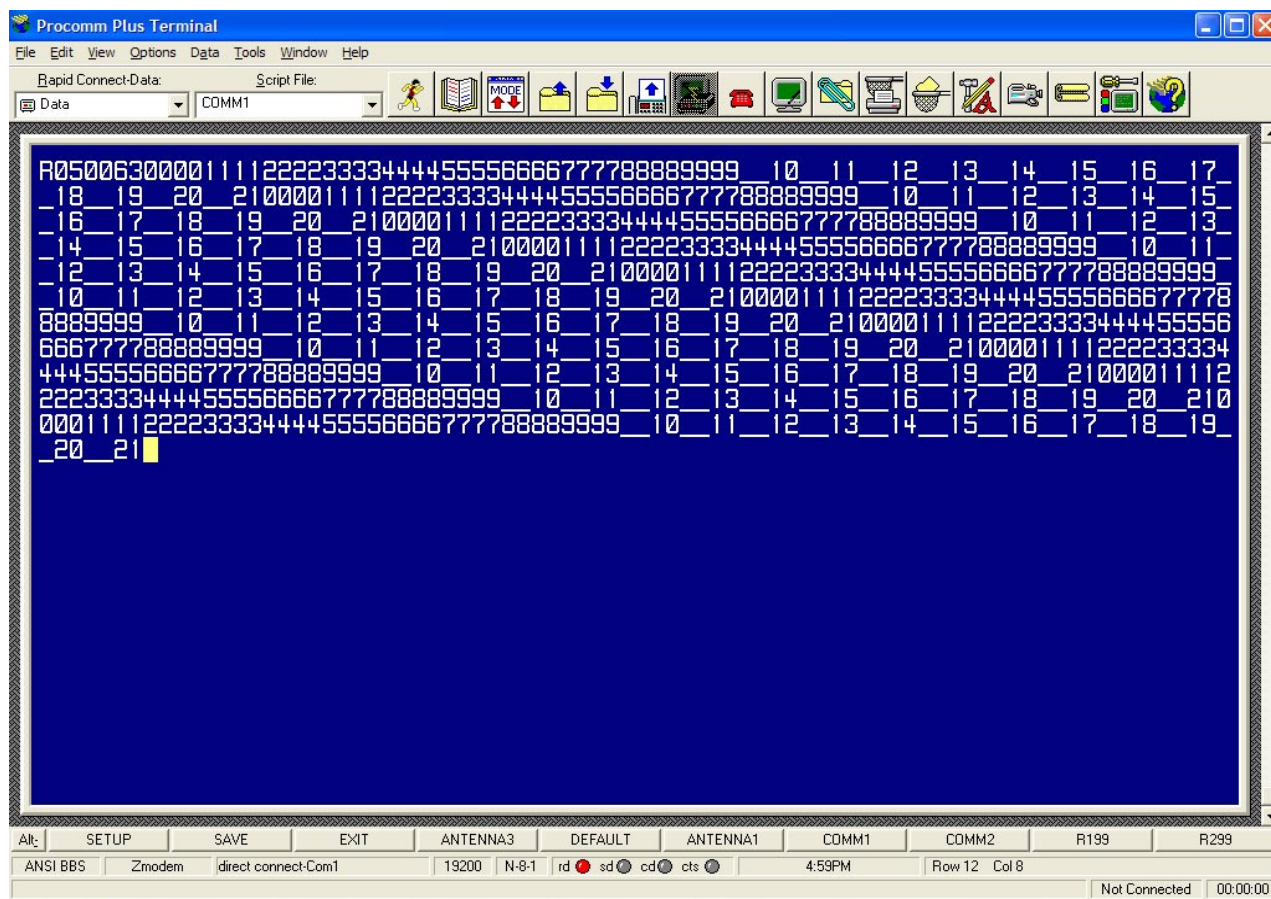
Procomm Plus Terminal

File Edit View Options Data Tools Window Help

Rapid Connect-Data: Script File:
Data COMM1

MODE

R0500630000111122223333444455556666777788889999__10__11__12__13__14__15__16__17_
_18__19__20__210000111122223333444455556666777788889999__10__11__12__13__14__15_
_16__17__18__19__20__210000111122223333444455556666777788889999__10__11__12__13_
_14__15__16__17__18__19__20__210000111122223333444455556666777788889999__10__11_
_12__13__14__15__16__17__18__19__20__210000111122223333444455556666777788889999_
_10__11__12__13__14__15__16__17__18__19__20__2100001111222233334444555566667777 8889999__10__11__12__13__14__15__16__17__18__19__20__21000011112222333344445555 6666777788889999__10__11__12__13__14__15__16__17__18__19__20__2100001111222233334 4445555666677778888999__10__11__12__13__14__15__16__17__18__19__20__210000111122 2233334444555566667777888889999__10__11__12__13__14__15__16__17__18__19__20__210 0001111222233334444555566667777888889999__10__11__12__13__14__15__16__17__18__19_
_20__21

Alt- SETUP SAVE EXIT ANTENNA3 DEFAULT ANTENNA1 COMM1 COMM2 R199 R299

ANSI BBS Zmodem direct connect-Com1 19200 N-8-1 rd sd cd cts 4:59PM Row 12 Col 8

Not Connected 00:00:00